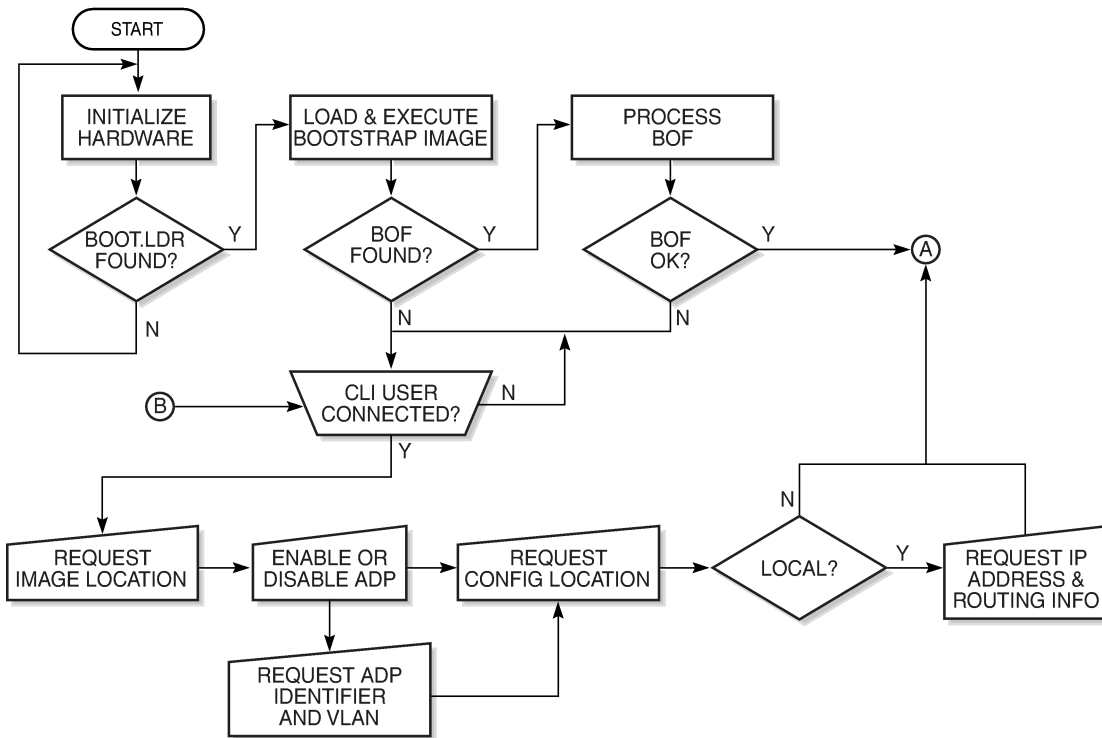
START

INITIALIZE HARDWARE

BOOT.LDR FOUND?

Y

N

LOAD & EXECUTE BOOTSTRAP IMAGE

BOF FOUND?

Y

N

PROCESS BOF

BOF OK?

Y

N

A

B

CLI USER CONNECTED?

N

Y

REQUEST IMAGE LOCATION

ENABLE OR DISABLE ADP

REQUEST ADP IDENTIFIER AND VLAN

REQUEST CONFIG LOCATION

LOCAL?

N

Y

REQUEST IP ADDRESS & ROUTING INFO